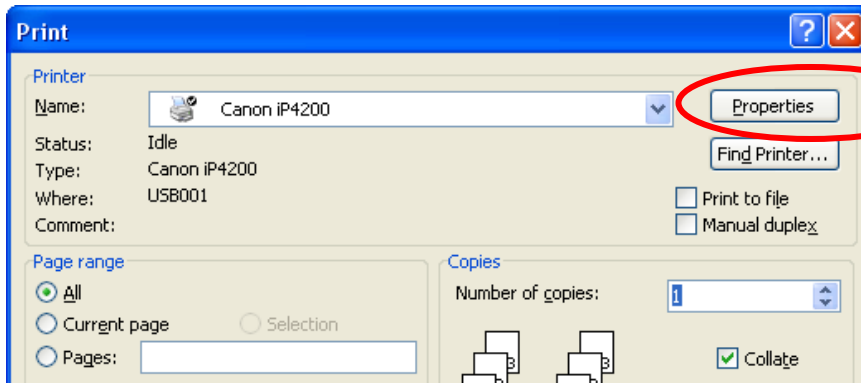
Print

Printer

Name: Canon iP4200

Properties

Status: Idle

Type: Canon iP4200

Where: USB001

Comment:

Find Printer...

Print to file

Manual duplex

Page range

All

Current page

Selection

Pages:

Copies

Number of copies: 1

3

3

Collate